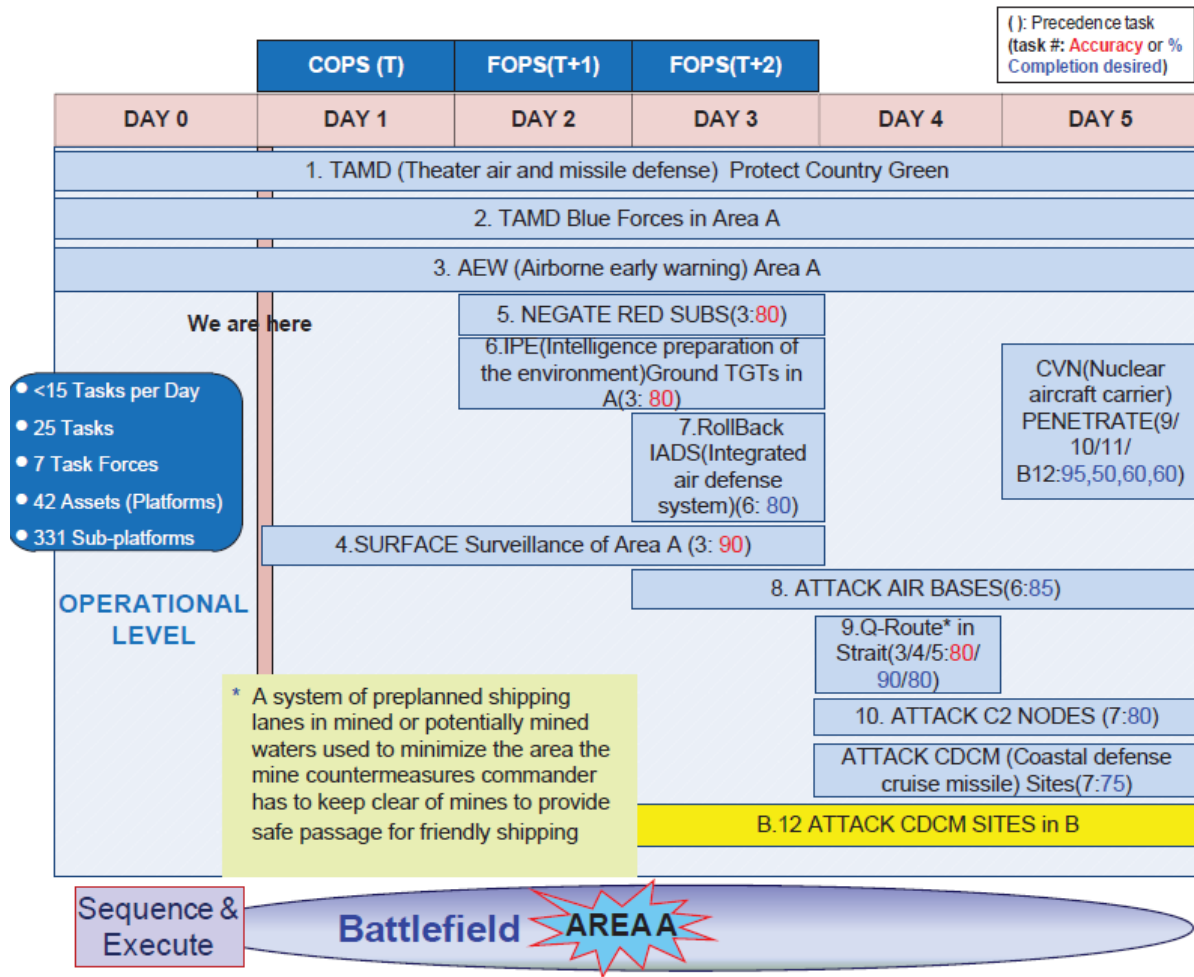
( ): Precedence task (task #: Accuracy or % Completion desired)

COPS (T)
FOPS(T+1)
FOPS(T+2)

| DAY 0 | DAY 1 | DAY 2 | DAY 3 | DAY 4 | DAY 5 |
|---|---|---|---|---|---|

1. TAMD (Theater air and missile defense) Protect Country Green

2. TAMD Blue Forces in Area A

3. AEW (Airborne early warning) Area A

We are here

5. NEGATE RED SUBS(3:80)

6.IPE(Intelligence preparation of the environment)Ground TGTs in A(3: 80)

CVN(Nuclear aircraft carrier) PENETRATE(9/ 10/11/ B12:95,50,60,60)

<15 Tasks per Day
25 Tasks
7 Task Forces
42 Assets (Platforms)
331 Sub-platforms

7.RollBack IADS(Integrated air defense system)(6: 80)

4.SURFACE Surveillance of Area A (3: 90)

OPERATIONAL LEVEL

8. ATTACK AIR BASES(6:85)

9.Q-Route* in Strait(3/4/5:80/ 90/80)

* A system of preplanned shipping lanes in mined or potentially mined waters used to minimize the area the mine countermeasures commander has to keep clear of mines to provide safe passage for friendly shipping

10. ATTACK C2 NODES (7:80)

ATTACK CDCM (Coastal defense cruise missile) Sites(7:75)

B.12 ATTACK CDCM SITES in B

Sequence & Execute

Battlefield

AREA A